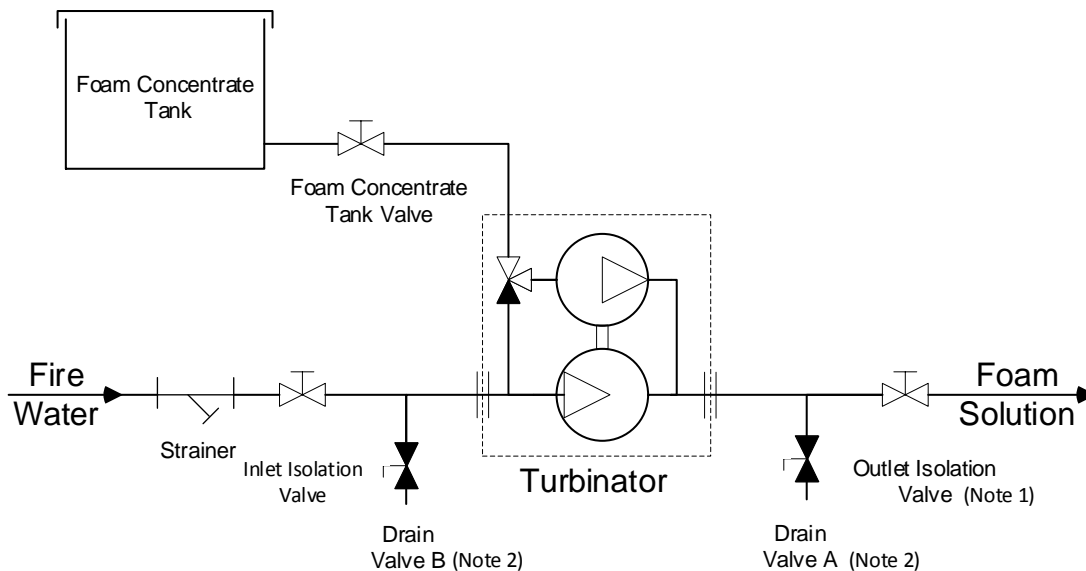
Foam Concentrate Tank

Foam Concentrate Tank Valve

Fire Water

Strainer

Inlet Isolation Valve

Drain Valve B (Note 2)

Turbinator

Drain Valve A (Note 2)

Outlet Isolation Valve (Note 1)

Foam Solution